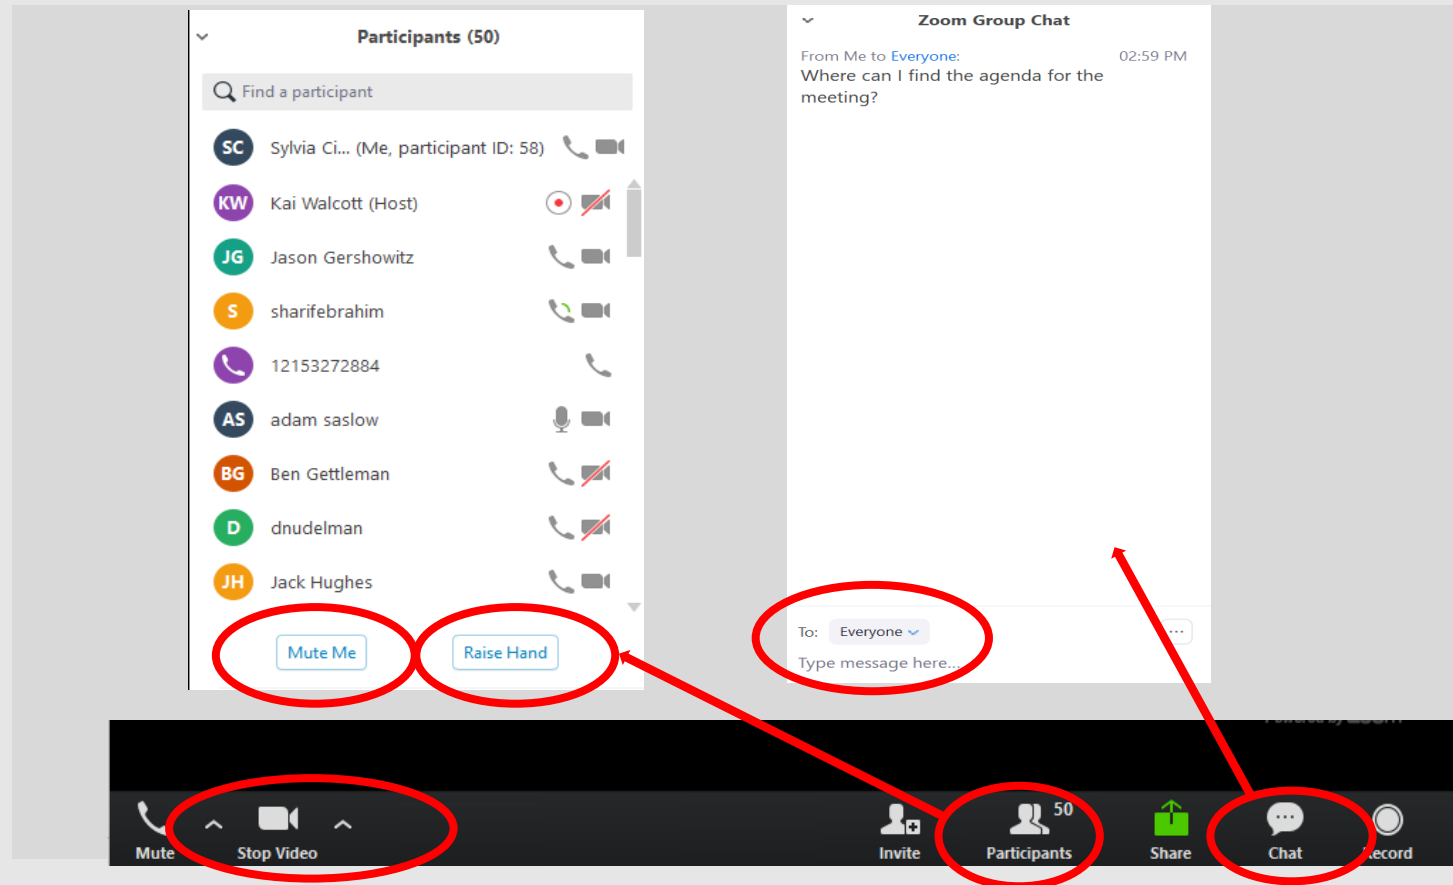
Participants (50)

Find a participant

SC Sylvia Ci... (Me, participant ID: 58)

KW Kai Walcott (Host)

JG Jason Gershowitz

S sharifebrahim

12153272884

AS adam saslow

BG Ben Gettleman

D dnudelman

JH Jack Hughes

Mute Me

Raise Hand

Zoom Group Chat

From Me to Everyone: 02:59 PM

Where can I find the agenda for the meeting?

To: Everyone

Type message here...

...

Mute

Stop Video

Invite

50

Participants

Share

Chat

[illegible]ecord